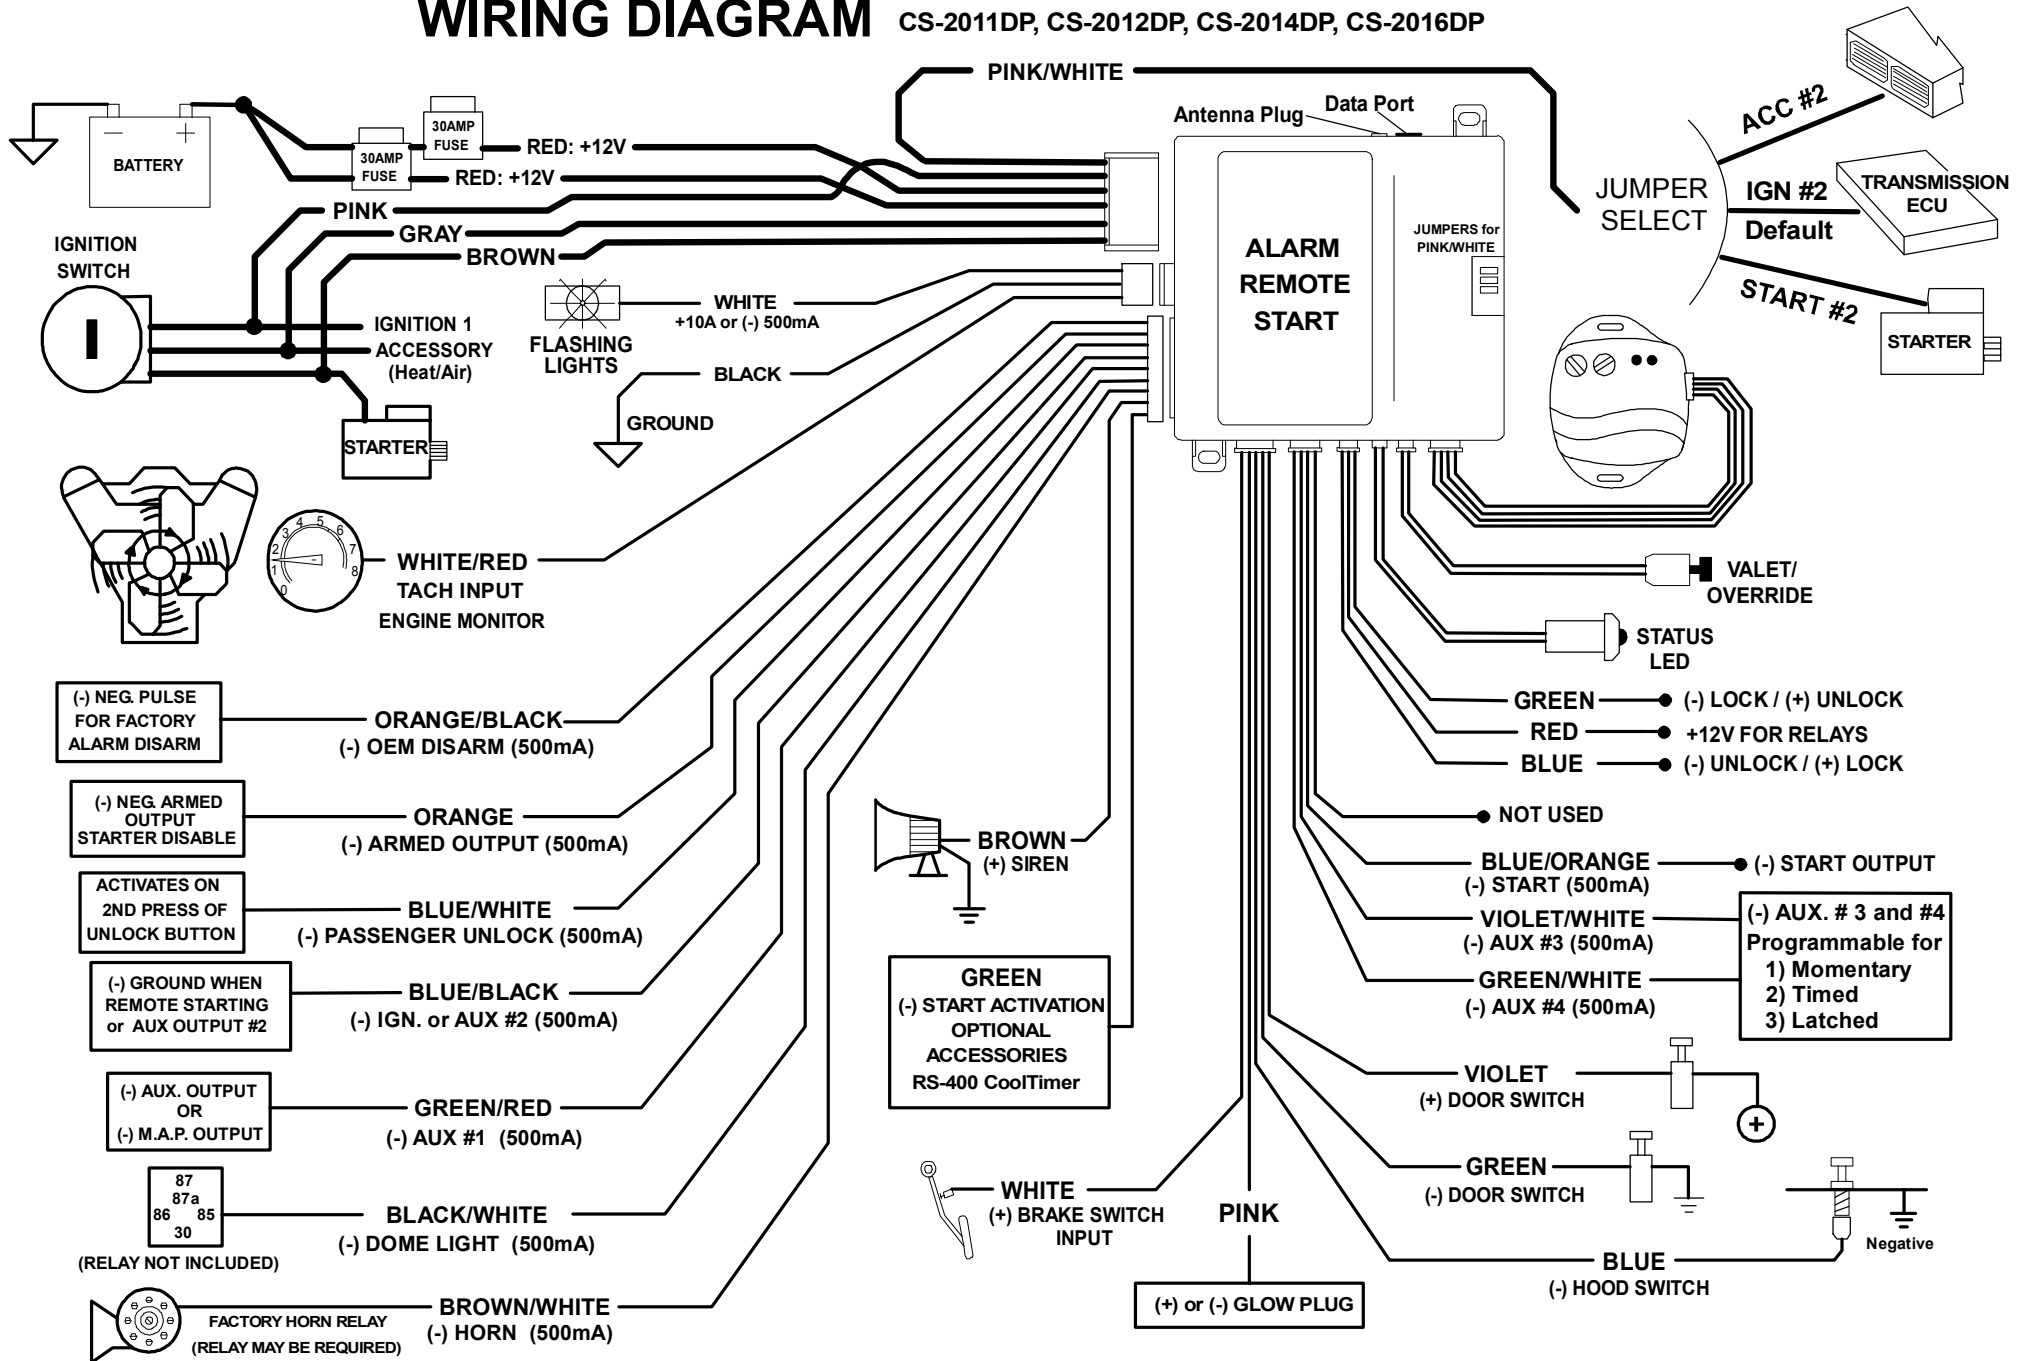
WIRING DIAGRAM CS-2011DP, CS-2012DP, CS-2014DP, CS-2016DP

PINK/WHITE

Antenna Plug

Data Port

BATTERY

30AMP FUSE

30AMP FUSE

RED: +12V

RED: +12V

PINK

GRAY

BROWN

IGNITION SWITCH

I

IGNITION 1

ACCESSORY (Heat/Air)

STARTER

FLASHING LIGHTS

WHITE +10A or (-) 500mA

BLACK

GROUND

ALARM REMOTE START

JUMPERS for PINK/WHITE

JUMPER SELECT

ACC #2

IGN #2

Default

START #2

TRANSMISSION ECU

STARTER

0 1 2 3 4 5 6 7 8

WHITE/RED TACH INPUT ENGINE MONITOR

VALET/ OVERRIDE

STATUS LED

(-) NEG. PULSE FOR FACTORY ALARM DISARM

ORANGE/BLACK (-) OEM DISARM (500mA)

GREEN (-) LOCK / (+) UNLOCK

RED +12V FOR RELAYS

BLUE (-) UNLOCK / (+) LOCK

(-) NEG. ARMED OUTPUT STARTER DISABLE

ORANGE (-) ARMED OUTPUT (500mA)

BROWN (+) SIREN

NOT USED

ACTIVATES ON 2ND PRESS OF UNLOCK BUTTON

BLUE/WHITE (-) PASSENGER UNLOCK (500mA)

BLUE/ORANGE (-) START (500mA)

(-) START OUTPUT

VIOLET/WHITE (-) AUX #3 (500mA)

GREEN/WHITE (-) AUX #4 (500mA)

(-) AUX. # 3 and #4 Programmable for 1) Momentary 2) Timed 3) Latched

(-) GROUND WHEN REMOTE STARTING or AUX OUTPUT #2

BLUE/BLACK (-) IGN. or AUX #2 (500mA)

GREEN (-) START ACTIVATION OPTIONAL ACCESSORIES RS-400 CoolTimer

(-) AUX. OUTPUT OR (-) M.A.P. OUTPUT

GREEN/RED (-) AUX #1 (500mA)

VIOLET (+) DOOR SWITCH

+

87 87a 86 85 30 (RELAY NOT INCLUDED)

BLACK/WHITE (-) DOME LIGHT (500mA)

WHITE (+) BRAKE SWITCH INPUT

PINK

GREEN (-) DOOR SWITCH

Negative

BLUE (-) HOOD SWITCH

FACTORY HORN RELAY (RELAY MAY BE REQUIRED)

BROWN/WHITE (-) HORN (500mA)

(+) or (-) GLOW PLUG